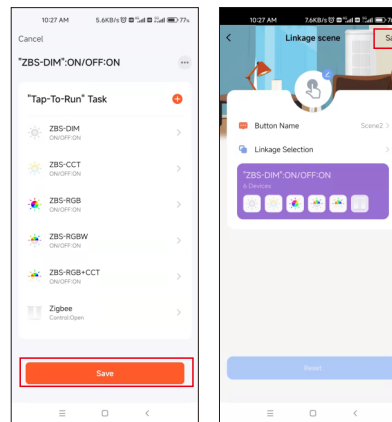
10:27 AM 5.6KB/s 77

Cancel

"ZBS-DIM":ON/OFF:ON

"Tap-To-Run" Task

ZBS-DIM
ON/OFF:ON

ZBS-CCT
ON/OFF:ON

ZBS-RGB
ON/OFF:ON

ZBS-RGBW
ON/OFF:ON

ZBS-RGB+CCT
ON/OFF:ON

Zigbee
Control:Open

Save

10:27 AM 7.6KB/s

Linkage scene

Sa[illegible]

Button Name Scene2

Linkage Selection

"ZBS-DIM":ON/OFF:ON
6 Devices

Reset